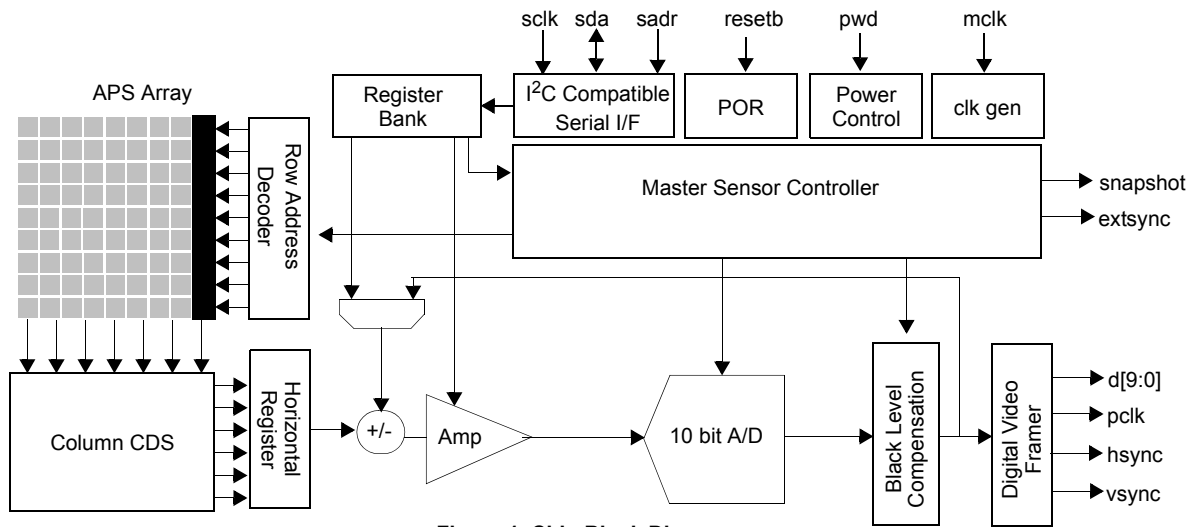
sclk sda sadr resetb pwd mclk

APS Array

Register Bank

$I^2C$ Compatible Serial I/F

POR

Power Control

clk gen

Row Address Decoder

Master Sensor Controller

snapshot

extsync

Column CDS

Horizontal Register

+/-

Amp

10 bit A/D

Black Level Compensation

Digital Video Framer

d[9:0]

pclk

hsync

vsync

Figure 1. Chip Block Diagram